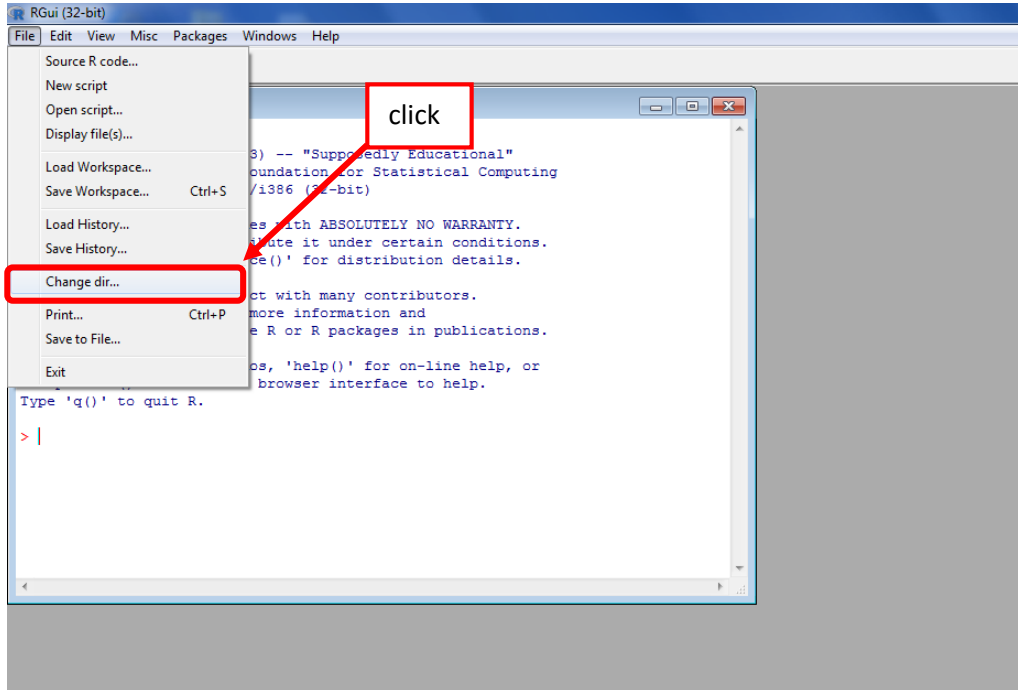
RGui (32-bit)

File Edit View Misc Packages Windows Help

Source R code...
New script
Open script...
Display file(s)...

Load Workspace...
Save Workspace... Ctrl+S

Load History...
Save History...

Change dir...

Print... Ctrl+P
Save to File...

Exit

click

3) -- "Supp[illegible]edly Educational"
oundation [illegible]or Statistical Computing
/i386 ([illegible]-bit)

es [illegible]ith ABSOLUTELY NO WARRANTY.
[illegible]ute it under certain conditions.
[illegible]e()' for distribution details.

ct with many contributors.
more information and
e R or R packages in publications.

os, 'help()' for on-line help, or
browser interface to help.
Type 'q()' to quit R.

>